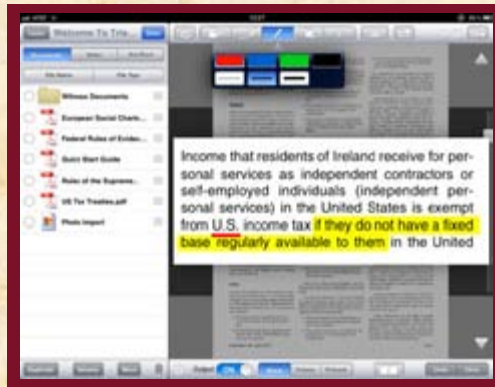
Welcome To Tria

Witness Documents
European Social Charte...
Federal Rules of Eviden...
Quick Start Guide
Rules of the Supreme...
US Tax Treaties.pdf
Photo Import

Income that residents of Ireland receive for personal services as independent contractors or self-employed individuals (independent personal services) in the United States is exempt from U.S. income tax if they do not have a fixed base regularly available to them in the United

ON